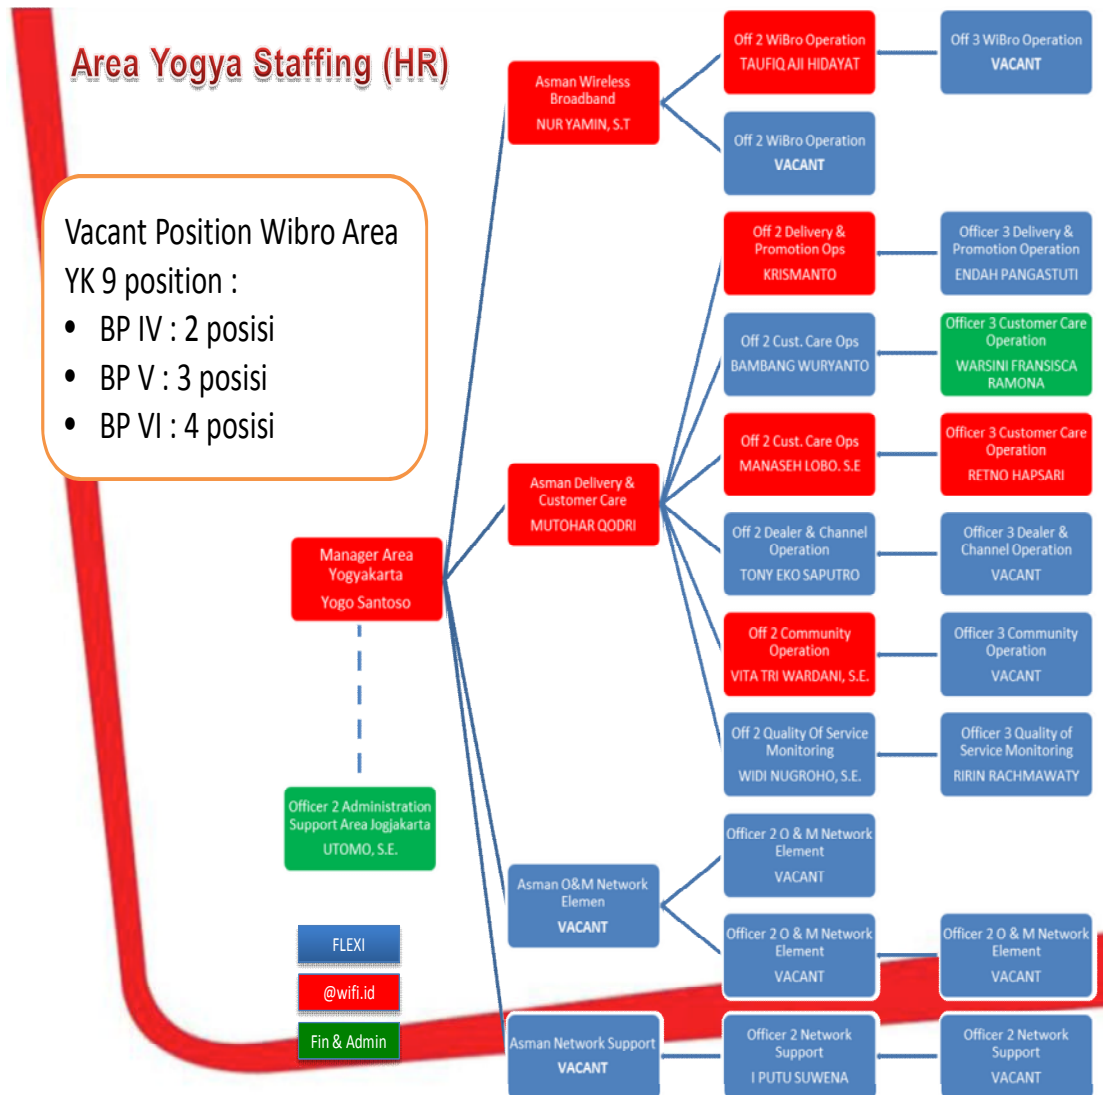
Area Yogya Staffing (HR)

Vacant Position Wibro Area YK 9 position :
- BP IV : 2 posisi
- BP V : 3 posisi
- BP VI : 4 posisi

Manager Area Yogyakarta
Yogo Santoso

Officer 2 Administration Support Area Jogjakarta
UTOMO, S.E.

FLEXI
@wifi.id
Fin & Admin

Asman Wireless Broadband
NUR YAMIN, S.T

Off 2 WiBro Operation
TAUFIQ AJI HIDAYAT

Off 3 WiBro Operation
VACANT

Off 2 WiBro Operation
VACANT

Asman Delivery & Customer Care
MUTOHAR QODRI

Off 2 Delivery & Promotion Ops
KRISMANTO

Officer 3 Delivery & Promotion Operation
ENDAH PANGASTUTI

Off 2 Cust. Care Ops
BAMBANG WURYANTO

Officer 3 Customer Care Operation
WARSINI FRANSISCA RAMONA

Off 2 Cust. Care Ops
MANASEH LOBO. S.E

Officer 3 Customer Care Operation
RETNO HAPSARI

Off 2 Dealer & Channel Operation
TONY EKO SAPUTRO

Officer 3 Dealer & Channel Operation
VACANT

Off 2 Community Operation
VITA TRI WARDANI, S.E.

Officer 3 Community Operation
VACANT

Off 2 Quality Of Service Monitoring
WIDI NUGROHO, S.E.

Officer 3 Quality of Service Monitoring
RIRIN RACHMAWATY

Asman O&M Network Elemen
VACANT

Officer 2 O & M Network Element
VACANT

Officer 2 O & M Network Element
VACANT

Officer 2 O & M Network Element
VACANT

Asman Network Support
VACANT

Officer 2 Network Support
I PUTU SUWENA

Officer 2 Network Support
VACANT